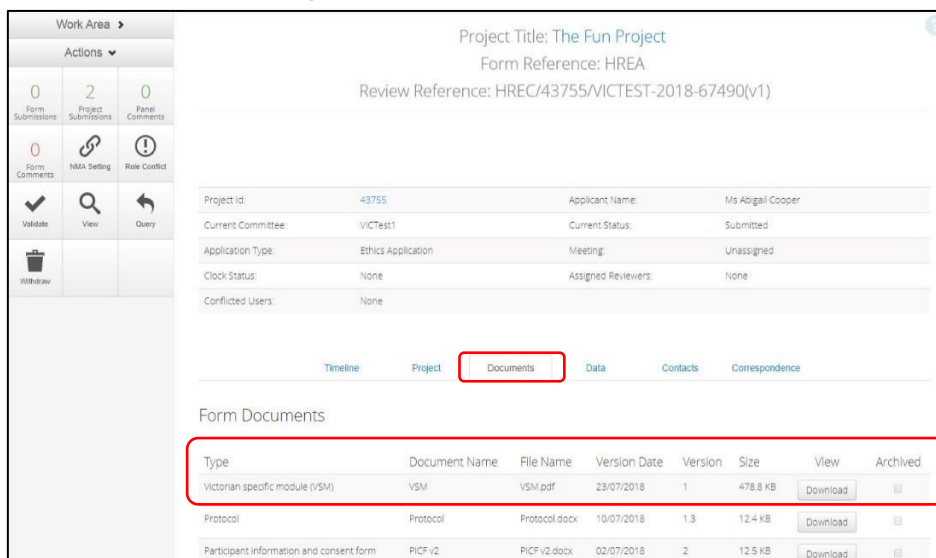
Work Area >

Actions ⌄

0 Form Submissions
2 Project Submissions
0 Panel Comments
0 Form Comments
NMA Setting
Role Conflict
Validate
View
Query
Withdraw

Project Title: The Fun Project
Form Reference: HREA
Review Reference: HREC/43755/VICTEST-2018-67490(v1)

| Project Id: | 43755 | Applicant Name: | Ms Abigail Cooper |
|---|---|---|---|
| Current Committee: | VICTest1 | Current Status: | Submitted |
| Application Type: | Ethics Application | Meeting: | Unassigned |
| Clock Status: | None | Assigned Reviewers: | None |
| Conflicted Users: | None | | |

Timeline Project Documents Data Contacts Correspondence

Form Documents

| Type | Document Name | File Name | Version Date | Version | Size | View | Archived |
|---|---|---|---|---|---|---|---|
| Victorian specific module (VSM) | VSM | VSM.pdf | 23/07/2018 | 1 | 478.8 KB | Download | |
| Protocol | Protocol | Protocol.docx | 10/07/2018 | 1.3 | 12.4 KB | Download | |
| Participant information and consent form | PICF v2 | PICF v2.docx | 02/07/2018 | 2 | 12.5 KB | Download | |